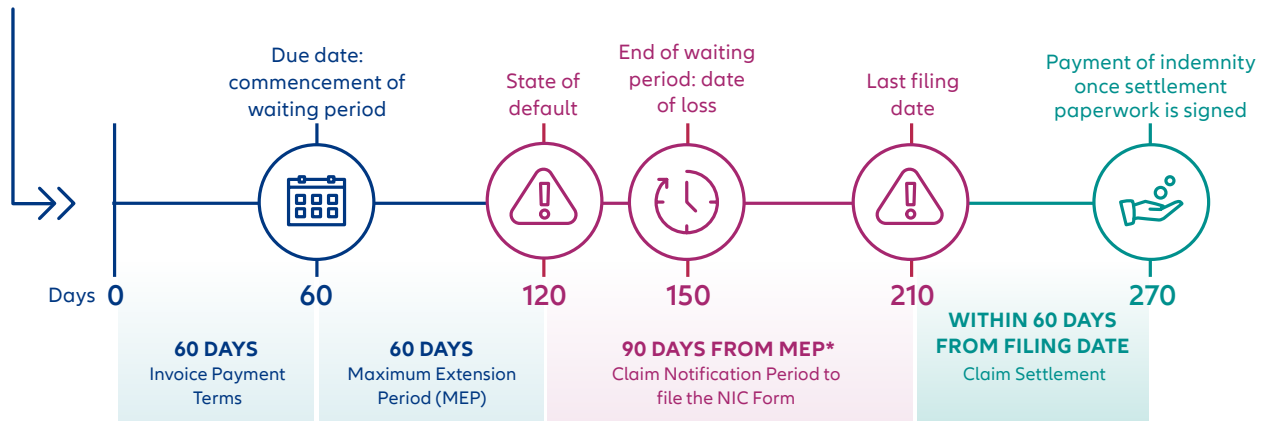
Due date: commencement of waiting period

State of default

End of waiting period: date of loss

Last filing date

Payment of indemnity once settlement paperwork is signed

Days 0 60 120 150 210 270

**60 DAYS**
Invoice Payment Terms

**60 DAYS**
Maximum Extension Period (MEP)

**90 DAYS FROM MEP***
Claim Notification Period to file the NIC Form

**WITHIN 60 DAYS FROM FILING DATE**
Claim Settlement